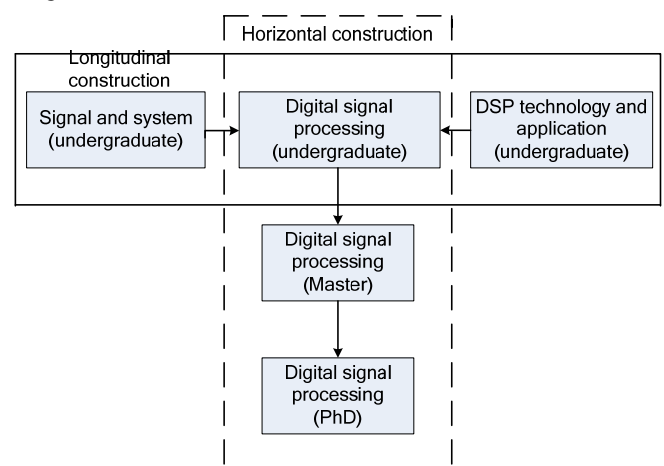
Horizontal construction

Longitudinal construction

Signal and system (undergraduate)

Digital signal processing (undergraduate)

DSP technology and application (undergraduate)

Digital signal processing (Master)

Digital signal processing (PhD)